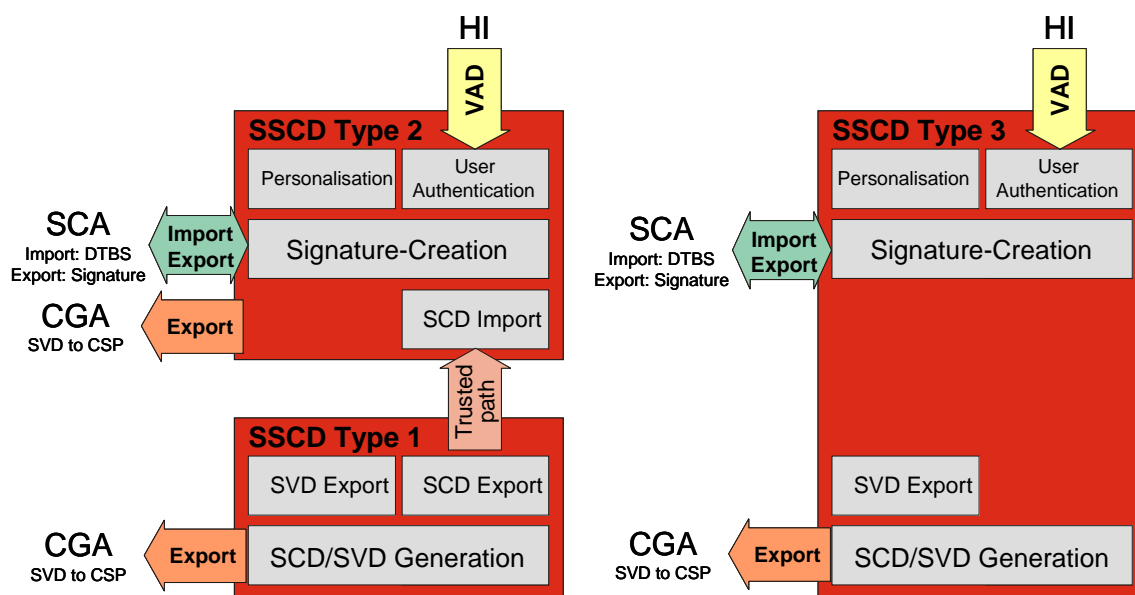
HI

VAD

SSCD Type 2

Personalisation

User Authentication

SCA
Import: DTBS
Export: Signature

Import Export

Signature-Creation

CGA
SVD to CSP

Export

SCD Import

Trusted path

SSCD Type 1

SVD Export

SCD Export

CGA
SVD to CSP

Export

SCD/SVD Generation

HI

VAD

SSCD Type 3

Personalisation

User Authentication

SCA
Import: DTBS
Export: Signature

Import Export

Signature-Creation

SVD Export

CGA
SVD to CSP

Export

SCD/SVD Generation